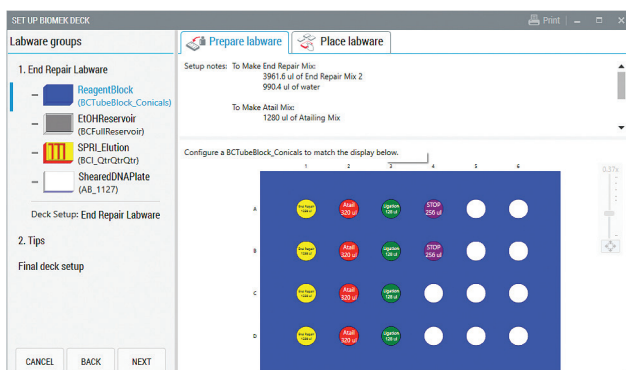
SET UP BIOMEK DECK

Print

Labware groups

1. End Repair Labware

ReagentBlock
(BCTubeBlock_Conicals)

EtOHReservoir
(BCFullReservoir)

SPRI_Elution
(BCI_QtrQtrQtr)

ShearedDNAPlate
(AB_1127)

Deck Setup: End Repair Labware

2. Tips

Final deck setup

CANCEL BACK NEXT

Prepare labware

Place labware

Setup notes: To Make End Repair Mix:
3961.6 ul of End Repair Mix 2
990.4 ul of water

To Make Atail Mix:
1280 ul of Atailing Mix

Configure a BCTubeBlock_Conicals to match the display below.

| | 1 | 2 | 3 | 4 | 5 | 6 |
|---|---|---|---|---|---|---|
| A | End Repair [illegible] | Atail 320 ul | Ligation 320 ul | STOP 256 ul | | |
| B | End Repair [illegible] | Atail 320 ul | Ligation 320 ul | STOP 256 ul | | |
| C | End Repair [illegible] | Atail 320 ul | Ligation 320 ul | | | |
| D | End Repair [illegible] | Atail 320 ul | Ligation 320 ul | | | |

0.37x